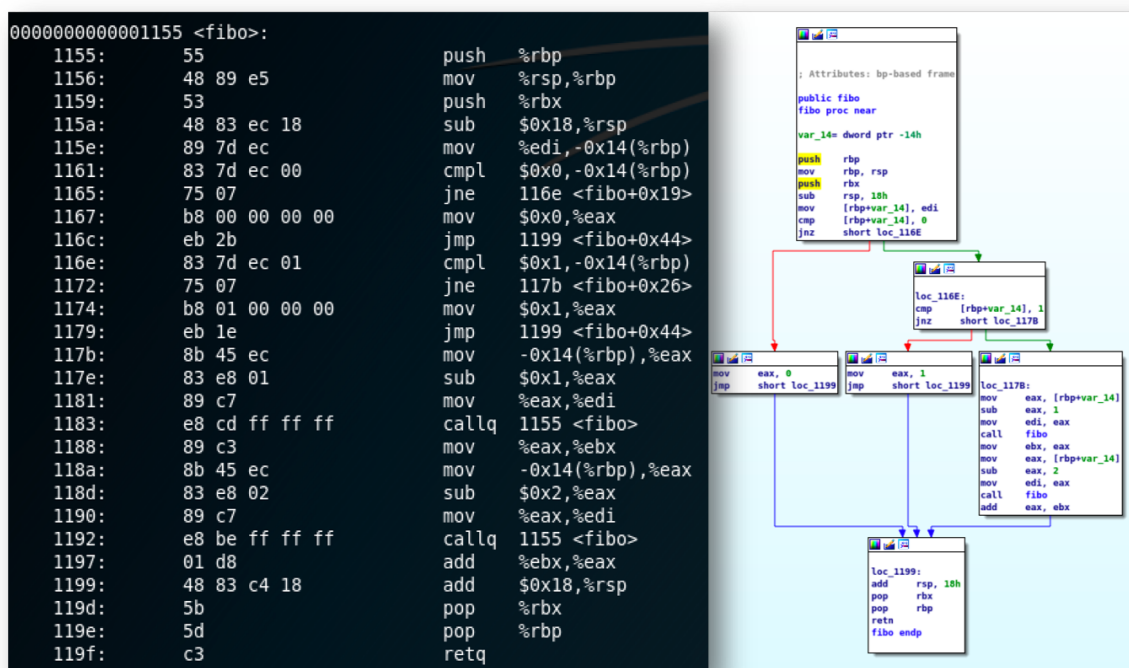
0000000000001155 <fibo>:
1155: 55 push %rbp
1156: 48 89 e5 mov %rsp,%rbp
1159: 53 push %rbx
115a: 48 83 ec 18 sub $0x18,%rsp
115e: 89 7d ec mov %edi,-0x14(%rbp)
1161: 83 7d ec 00 cmpl $0x0,-0x14(%rbp)
1165: 75 07 jne 116e <fibo+0x19>
1167: b8 00 00 00 00 mov $0x0,%eax
116c: eb 2b jmp 1199 <fibo+0x44>
116e: 83 7d ec 01 cmpl $0x1,-0x14(%rbp)
1172: 75 07 jne 117b <fibo+0x26>
1174: b8 01 00 00 00 mov $0x1,%eax
1179: eb 1e jmp 1199 <fibo+0x44>
117b: 8b 45 ec mov -0x14(%rbp),%eax
117e: 83 e8 01 sub $0x1,%eax
1181: 89 c7 mov %eax,%edi
1183: e8 cd ff ff ff callq 1155 <fibo>
1188: 89 c3 mov %eax,%ebx
118a: 8b 45 ec mov -0x14(%rbp),%eax
118d: 83 e8 02 sub $0x2,%eax
1190: 89 c7 mov %eax,%edi
1192: e8 be ff ff ff callq 1155 <fibo>
1197: 01 d8 add %ebx,%eax
1199: 48 83 c4 18 add $0x18,%rsp
119d: 5b pop %rbx
119e: 5d pop %rbp
119f: c3 retq

; Attributes: bp-based frame

public fibo
fibo proc near

var_14= dword ptr -14h

push rbp
mov rbp, rsp
push rbx
sub rsp, 18h
mov [rbp+var_14], edi
cmp [rbp+var_14], 0
jnz short loc_116E

loc_116E:
cmp [rbp+var_14], 1
jnz short loc_117B

mov eax, 0
jmp short loc_1199

mov eax, 1
jmp short loc_1199

loc_117B:
mov eax, [rbp+var_14]
sub eax, 1
mov edi, eax
call fibo
mov ebx, eax
mov eax, [rbp+var_14]
sub eax, 2
mov edi, eax
call fibo
add eax, ebx

loc_1199:
add rsp, 18h
pop rbx
pop rbp
retn
fibo endp